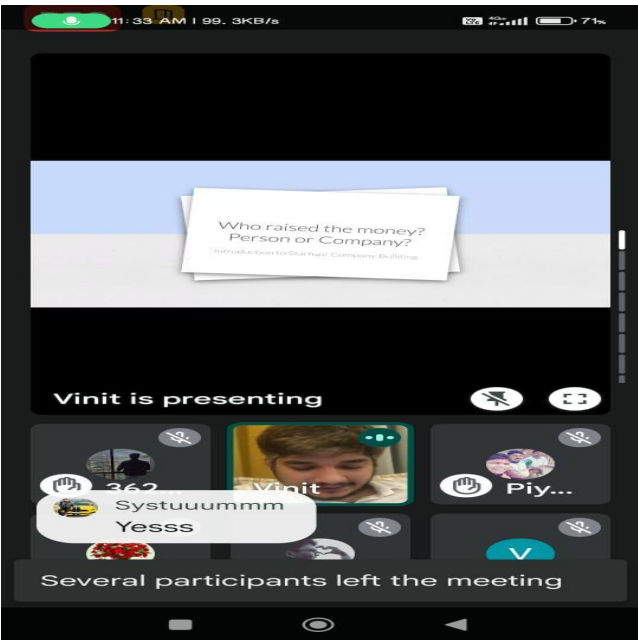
11:33 AM | 99. 3KB/s

71%

Who raised the money? Person or Company?

Introduction to Startups' Company Building...

Vinit is presenting

362...

Vinit

Piy...

Systuuummm
Yesss

V

Several participants left the meeting